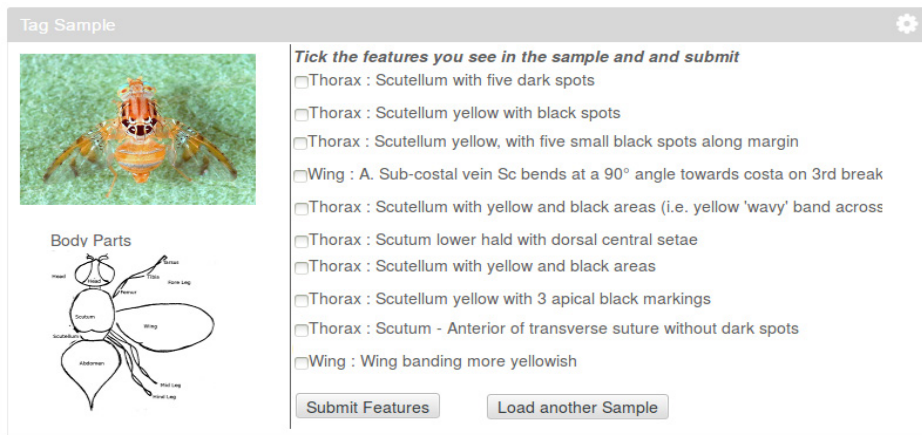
Tag Sample

Body Parts

Head
Tarsus
Tibia
Fore Leg
Femur
Scutum
Wing
Scutellum
Abdomen
Mid Leg
Hind Leg

Tick the features you see in the sample and and submit

Thorax : Scutellum with five dark spots

Thorax : Scutellum yellow with black spots

Thorax : Scutellum yellow, with five small black spots along margin

Wing : A. Sub-costal vein Sc bends at a 90° angle towards costa on 3rd break

Thorax : Scutellum with yellow and black areas (i.e. yellow 'wavy' band across

Thorax : Scutum lower hald with dorsal central setae

Thorax : Scutellum with yellow and black areas

Thorax : Scutellum yellow with 3 apical black markings

Thorax : Scutum - Anterior of transverse suture without dark spots

Wing : Wing banding more yellowish

Submit Features

Load another Sample